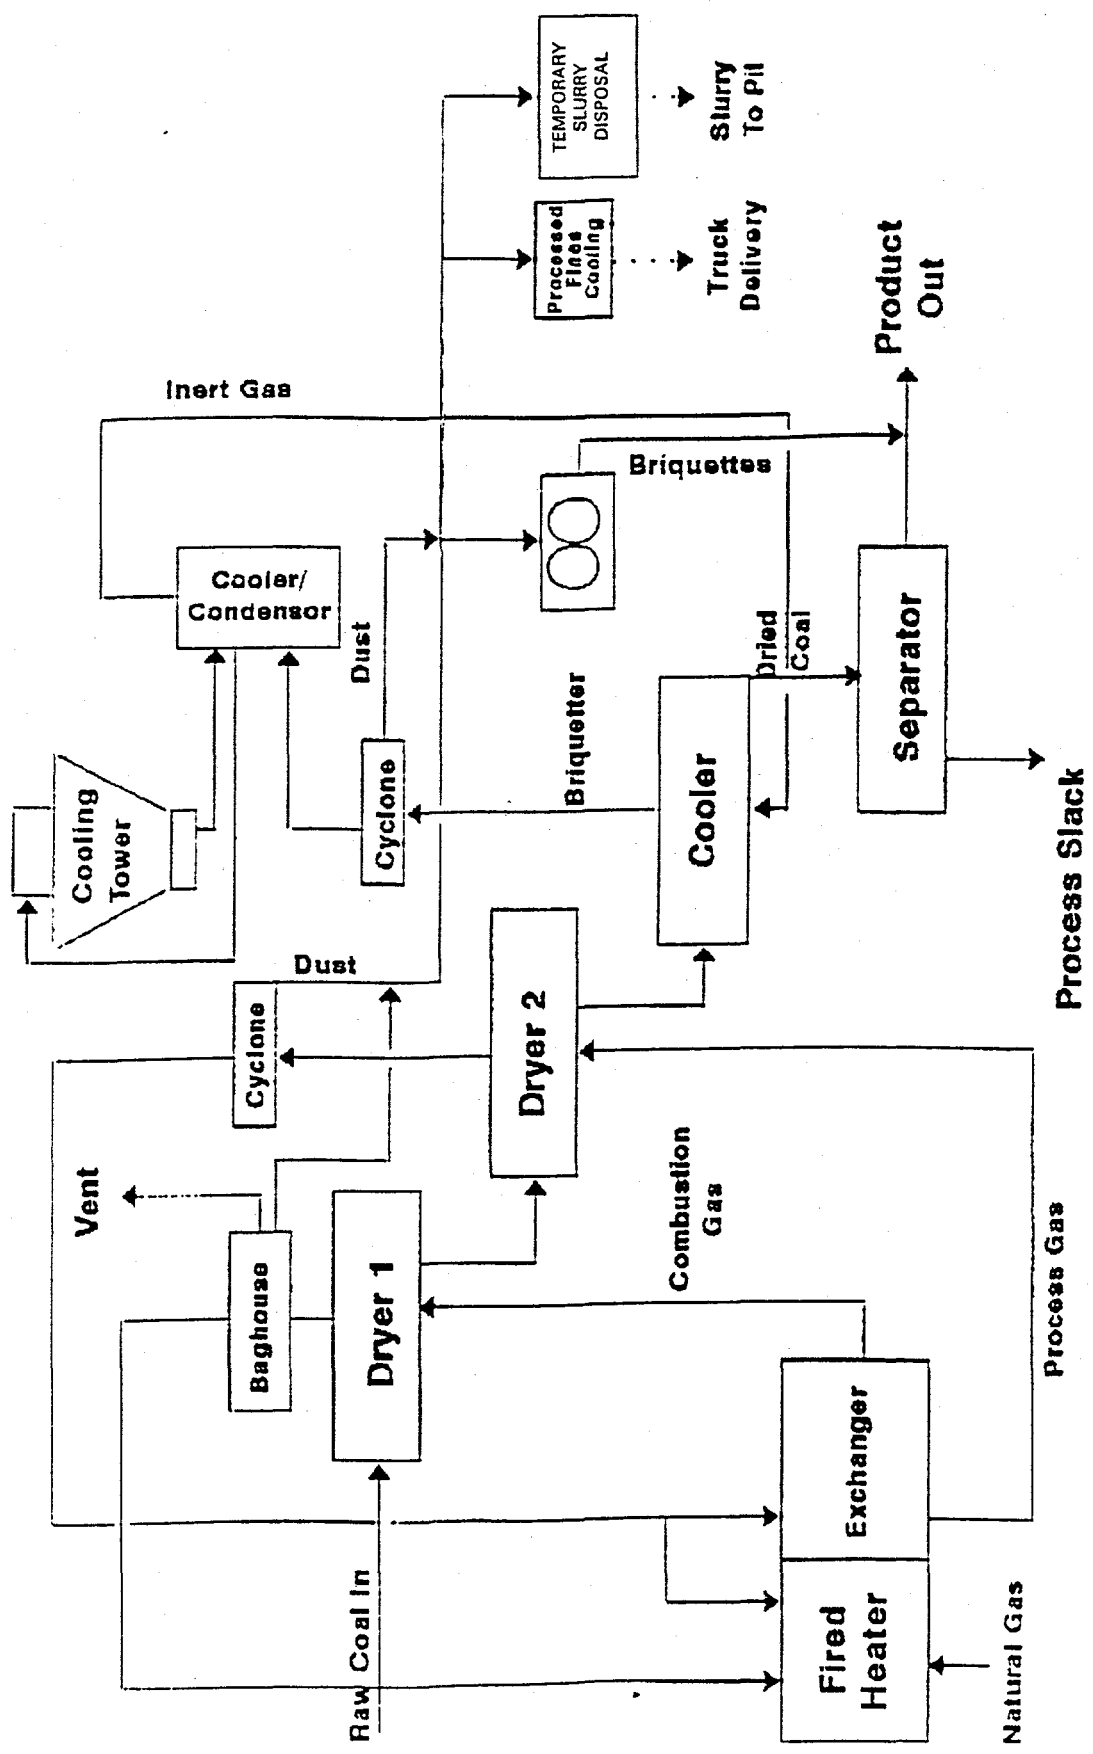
TEMPORARY SLURRY DISPOSAL

Slurry To Pi

Processed Fines Cooling

Truck Delivery

Product Out

Inert Gas

Briquettes

Cooler/ Condensor

Dust

Cooling Tower

Briquetter

Dried Coal

Cyclone

Cooler

Separator

Process Slack

Dust

Cyclone

Dryer 2

Vent

Baghouse

Dryer 1

Combustion Gas

Process Gas

Exchanger

Fired Heater

Raw Coal In

Natural Gas